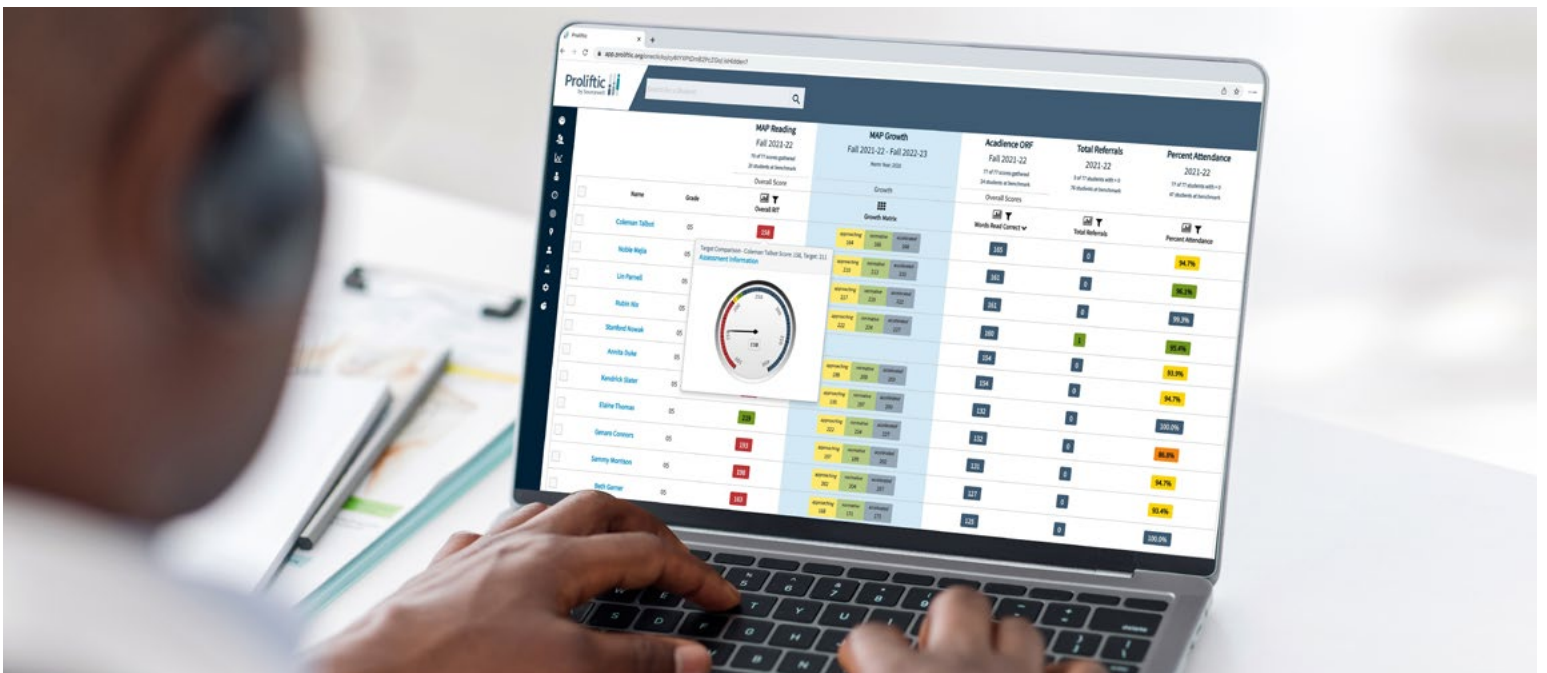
Prolific
app.prolific.org

Proliftic
by Scoutward

MAP Reading
Fall 2021-22
Overall Score
Overall RIT

MAP Growth
Fall 2021-22 - Fall 2022-23
Growth
Growth Matrix

Acadience ORF
Fall 2021-22
Overall Scores
Words Read Correct

Total Referrals
2021-22
Total Referrals

Percent Attendance
2021-22
Percent Attendance

Name
Grade

| Name | Grade | Overall RIT | Growth Matrix | Words Read Correct | Total Referrals | Percent Attendance |
|---|---|---|---|---|---|---|
| Coleman Talbot | 05 | 158 | approaching 164 / normative 186 / accelerated 188 | 165 | 0 | 94.7% |
| Noble Mejia | 05 | | approaching 210 / normative 213 / accelerated 222 | 161 | 0 | 96.1% |
| Lin Parnell | 05 | | approaching 227 / normative 231 / accelerated 222 | 161 | 0 | 99.3% |
| Robin Nix | 05 | | approaching 222 / normative 226 / accelerated 227 | 160 | 1 | 95.4% |
| Stanford Nowak | 05 | | | 154 | 0 | 93.9% |
| Annita Duke | 05 | | approaching 198 / normative 200 / accelerated 203 | 154 | 0 | 94.7% |
| Kendrick Slater | 05 | | approaching 191 / normative 197 / accelerated 200 | 132 | 0 | 100.0% |
| Elaine Thomas | 05 | 228 | approaching 222 / normative 226 / accelerated 227 | 112 | 0 | 86.0% |
| Genaro Connors | 05 | 193 | approaching 197 / normative 199 / accelerated 202 | 131 | 0 | 94.7% |
| Sammy Morrison | 05 | 198 | approaching 202 / normative 204 / accelerated 207 | 127 | 0 | 93.4% |
| Beth Garner | 05 | 163 | approaching 168 / normative 171 / accelerated 173 | 125 | 0 | 100.0% |

Target Comparison - Coleman Talbot Score: 158, Target: 211
Assessment Information
158